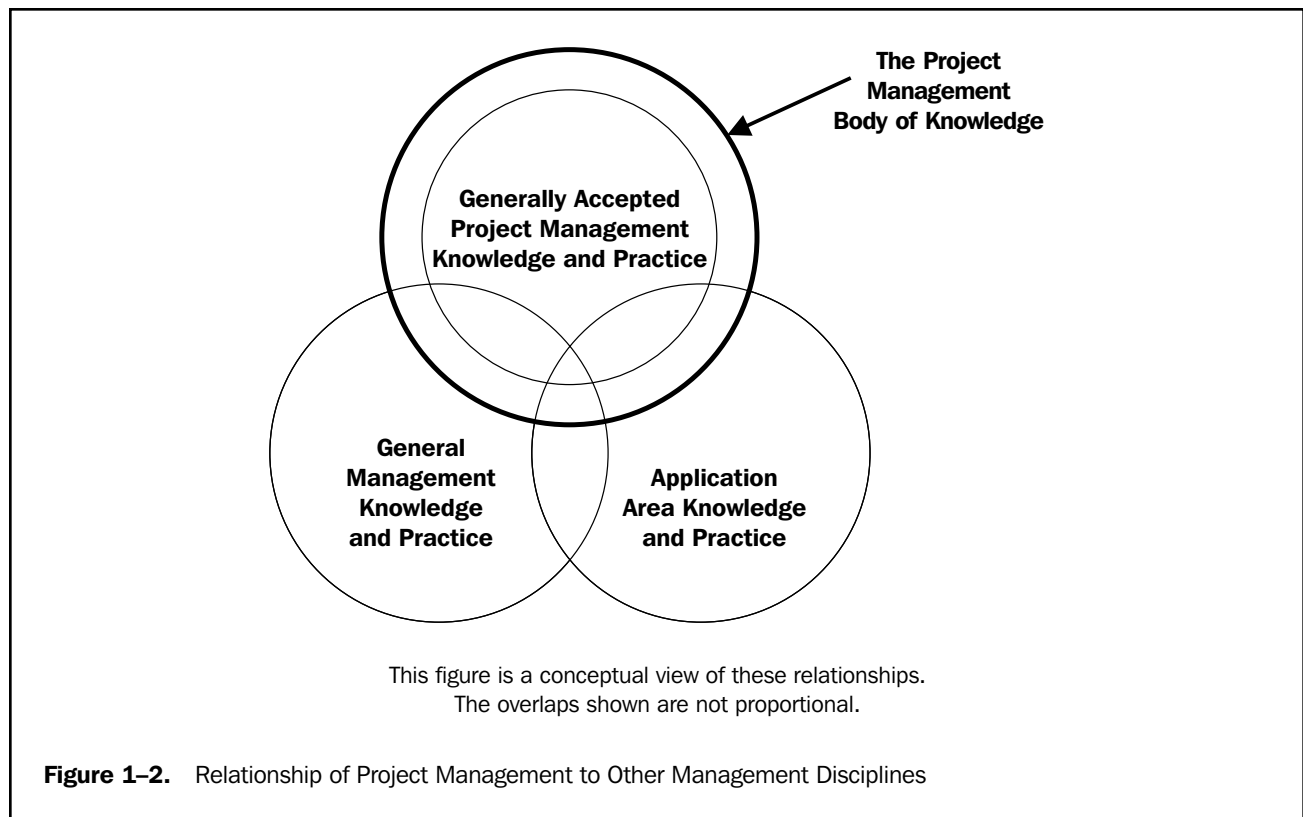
The Project Management Body of Knowledge

Generally Accepted Project Management Knowledge and Practice

General Management Knowledge and Practice

Application Area Knowledge and Practice

This figure is a conceptual view of these relationships. The overlaps shown are not proportional.

**Figure 1–2.** Relationship of Project Management to Other Management Disciplines